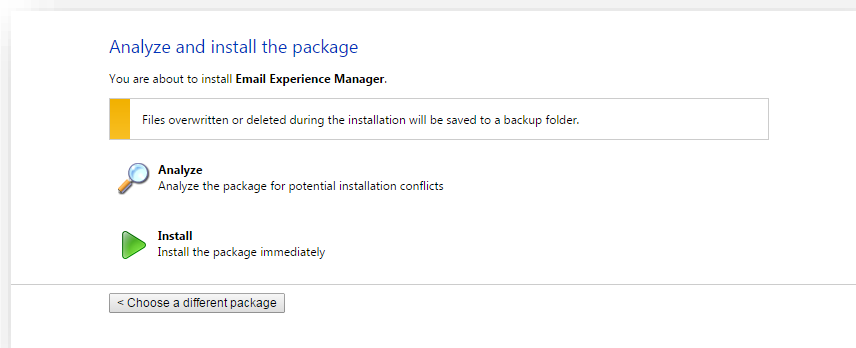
Analyze and install the package

You are about to install Email Experience Manager.

Files overwritten or deleted during the installation will be saved to a backup folder.

Analyze
Analyze the package for potential installation conflicts

Install
Install the package immediately

< Choose a different package